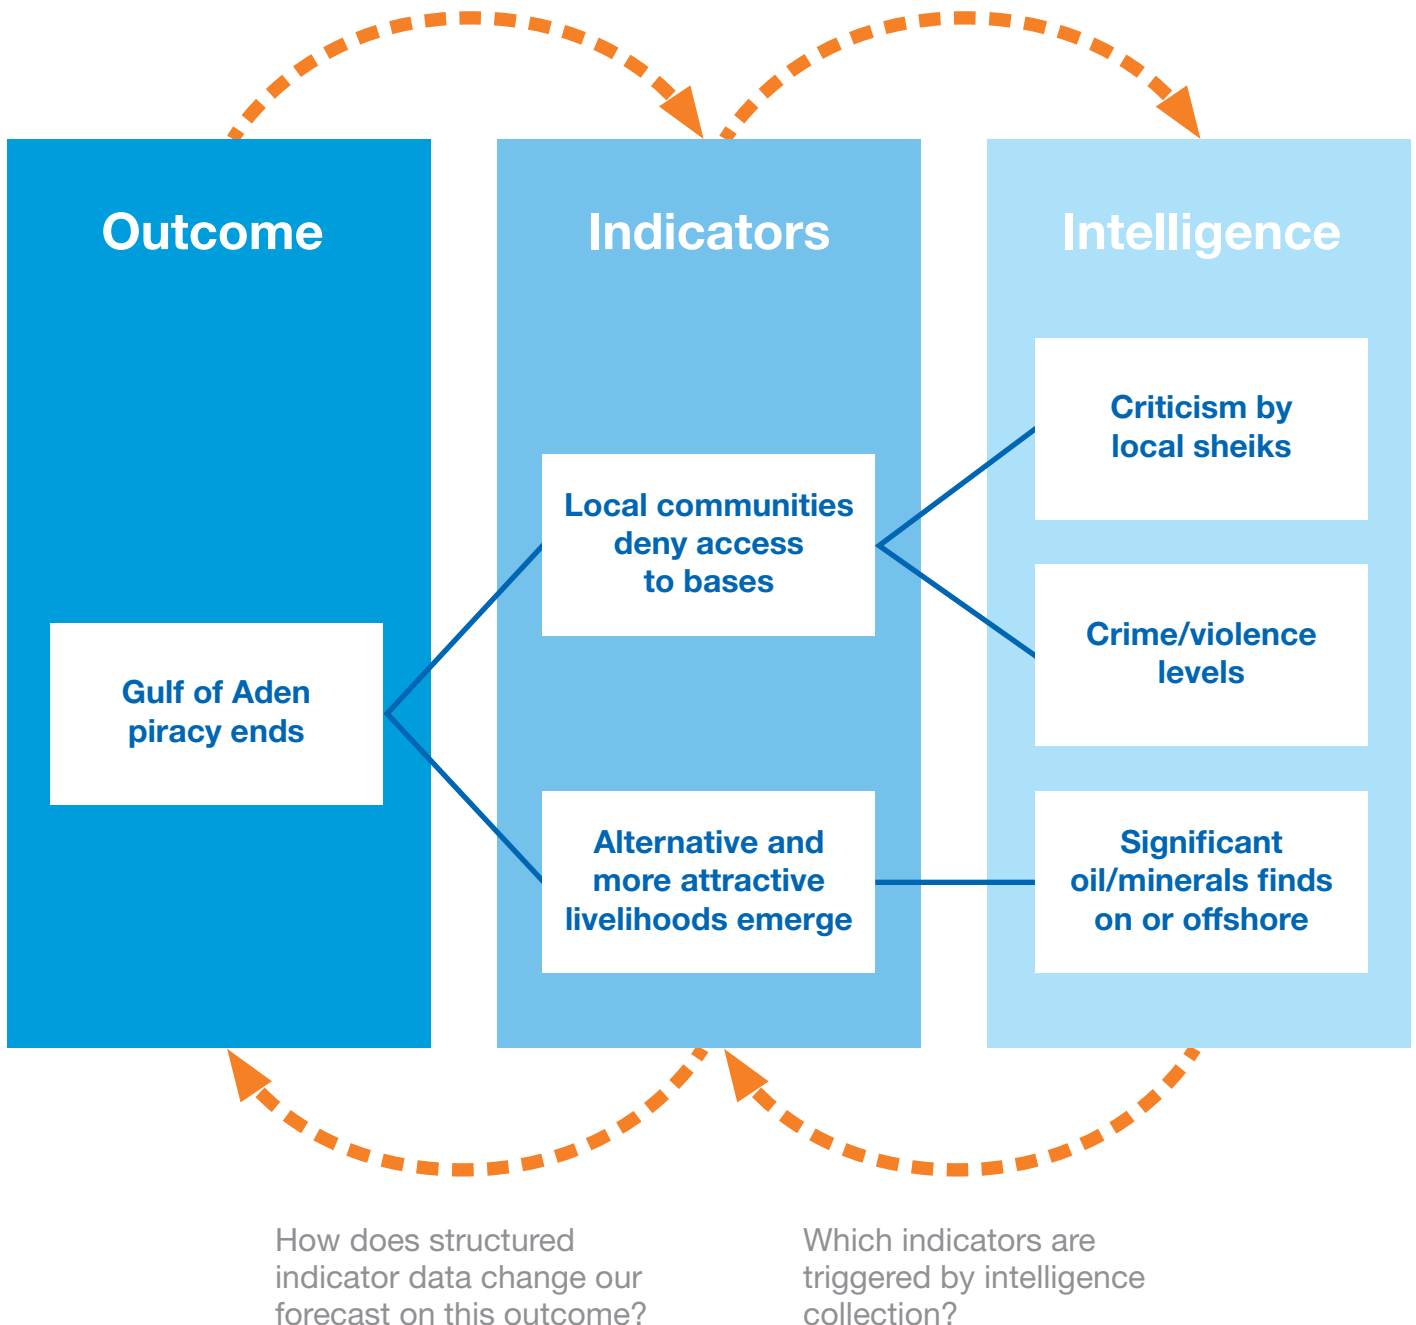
Outcome

Indicators

Intelligence

Criticism by local sheiks

Local communities deny access to bases

Crime/violence levels

Gulf of Aden piracy ends

Alternative and more attractive livelihoods emerge

Significant oil/minerals finds on or offshore

How does structured indicator data change our forecast on this outcome?

Which indicators are triggered by intelligence collection?